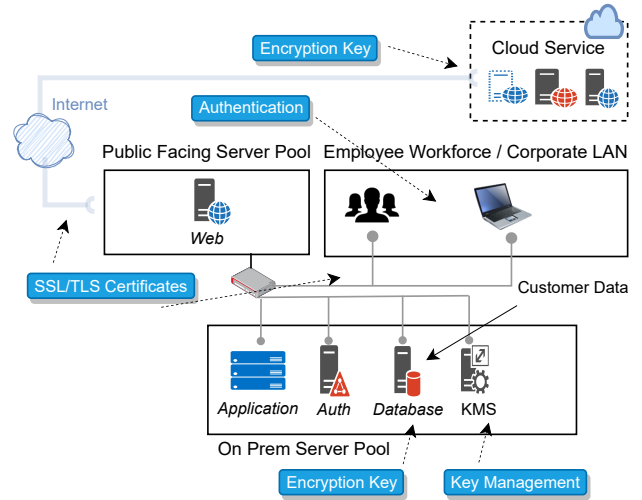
Encryption Key

Cloud Service

Internet

Authentication

Public Facing Server Pool

Employee Workforce / Corporate LAN

Web

SSL/TLS Certificates

Customer Data

Application

Auth

Database

KMS

On Prem Server Pool

Encryption Key

Key Management